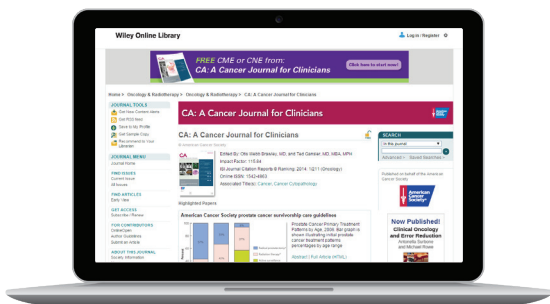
Wiley Online Library

Log in / Register

FREE CME or CNE from: CA: A Cancer Journal for Clinicians

Click here to start now!

Home > Oncology & Radiotherapy > Oncology & Radiotherapy > CA: A Cancer Journal for Clinicians

JOURNAL TOOLS

Get New Content Alerts

Get RSS feed

Save to My Profile

Get Sample Copy

Recommend to Your Librarian

JOURNAL MENU

Journal Home

FIND ISSUES

Current Issue

All Issues

FIND ARTICLES

Early View

GET ACCESS

Subscribe / Renew

FOR CONTRIBUTORS

OnlineOpen

Author Guidelines

Submit an Article

ABOUT THIS JOURNAL

Society Information

CA: A Cancer Journal for Clinicians

CA: A Cancer Journal for Clinicians

© American Cancer Society

Edited By: Otis Webb Brawley, MD, and Ted Gansler, MD, MBA, MPH

Impact Factor: 115.84

ISI Journal Citation Reports © Ranking: 2014: 1/211 (Oncology)

Online ISSN: 1542-4863

Associated Title(s): Cancer, Cancer Cytopathology

Highlighted Papers

American Cancer Society prostate cancer survivorship care guidelines

Prostate Cancer Primary Treatment Patterns by Age, 2008. Bar graph is shown illustrating initial prostate cancer treatment patterns percentages by age range

Abstract | Full Article (HTML)

SEARCH

In this journal

Advanced > Saved Searches >

Published on behalf of the American Cancer Society

American Cancer Society®

Now Published! Clinical Oncology and Error Reduction